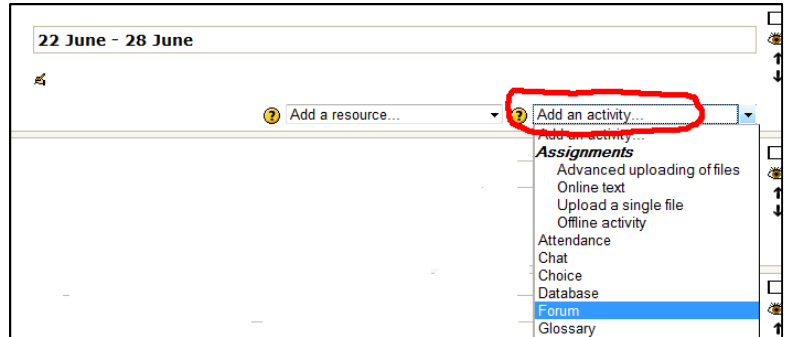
22 June - 28 June

Add a resource...

Add an activity...

Add an activity...
Assignments
Advanced uploading of files
Online text
Upload a single file
Offline activity
Attendance
Chat
Choice
Database
Forum
Glossary